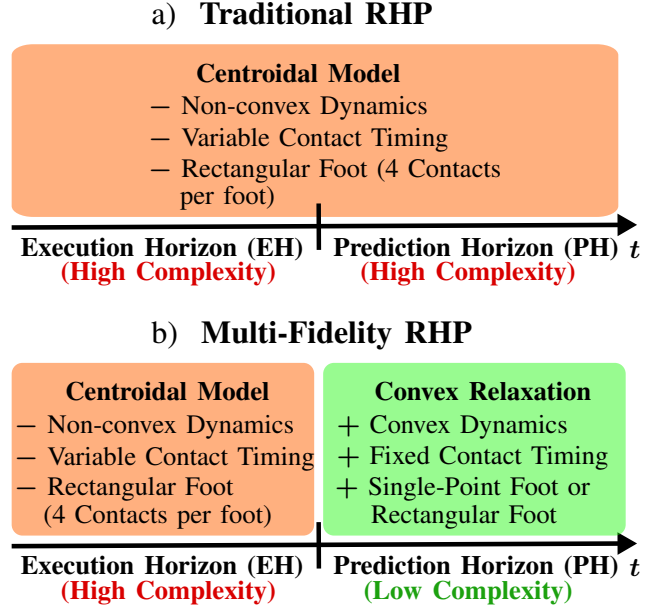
a) **Traditional RHP**

**Centroidal Model**
− Non-convex Dynamics
− Variable Contact Timing
− Rectangular Foot (4 Contacts per foot)

**Execution Horizon (EH)**
**(High Complexity)**

**Prediction Horizon (PH)** $t$
**(High Complexity)**

b) **Multi-Fidelity RHP**

**Centroidal Model**
− Non-convex Dynamics
− Variable Contact Timing
− Rectangular Foot (4 Contacts per foot)

**Convex Relaxation**
+ Convex Dynamics
+ Fixed Contact Timing
+ Single-Point Foot or Rectangular Foot

**Execution Horizon (EH)**
**(High Complexity)**

**Prediction Horizon (PH)** $t$
**(Low Complexity)**